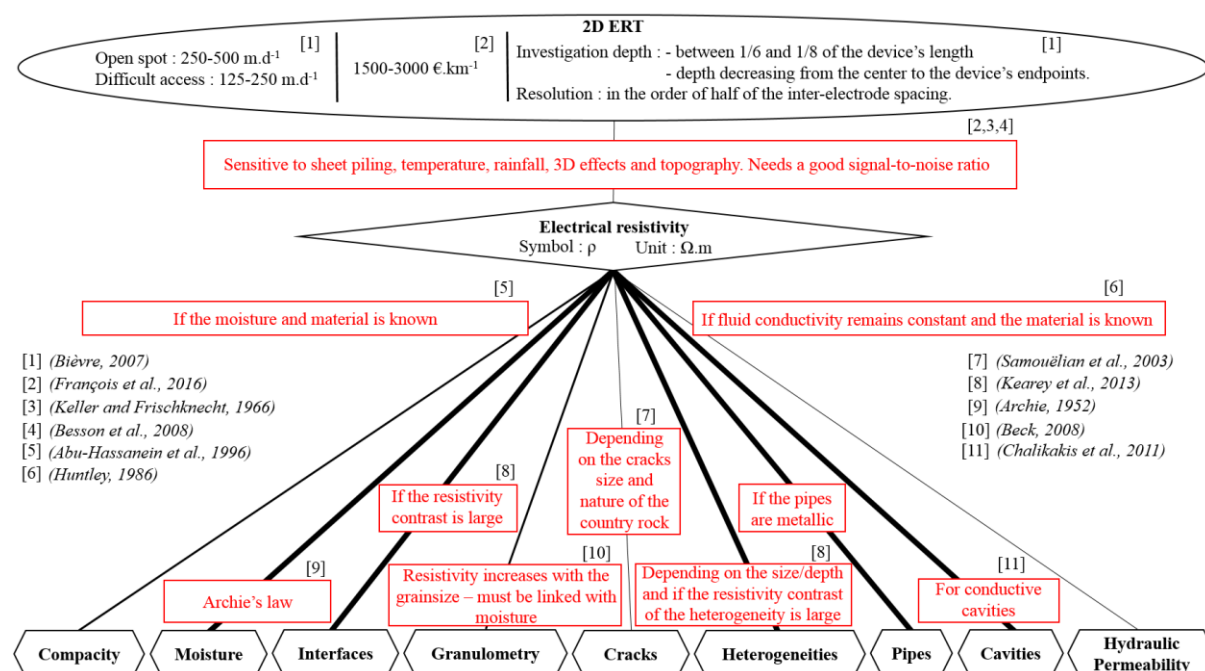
2D ERT

[1] Open spot : 250-500 m.d$^{-1}$ Difficult access : 125-250 m.d$^{-1}$

[2] 1500-3000 €.km$^{-1}$

[1] Investigation depth : - between 1/6 and 1/8 of the device's length - depth decreasing from the center to the device's endpoints. Resolution : in the order of half of the inter-electrode spacing.

[2,3,4]

Sensitive to sheet piling, temperature, rainfall, 3D effects and topography. Needs a good signal-to-noise ratio

Electrical resistivity
Symbol : ρ Unit : Ω.m

[5]
If the moisture and material is known

[6]
If fluid conductivity remains constant and the material is known

[1] (Bièvre, 2007)
[2] (François et al., 2016)
[3] (Keller and Frischknecht, 1966)
[4] (Besson et al., 2008)
[5] (Abu-Hassanein et al., 1996)
[6] (Huntley, 1986)

[7] (Samouëlian et al., 2003)
[8] (Kearey et al., 2013)
[9] (Archie, 1952)
[10] (Beck, 2008)
[11] (Chalikakis et al., 2011)

[7]
Depending on the cracks size and nature of the country rock

[8]
If the resistivity contrast is large

If the pipes are metallic

[9]
Archie's law

[10]
Resistivity increases with the grainsize – must be linked with moisture

[8]
Depending on the size/depth and if the resistivity contrast of the heterogeneity is large

[11]
For conductive cavities

Compacity | Moisture | Interfaces | Granulometry | Cracks | Heterogeneities | Pipes | Cavities | Hydraulic Permeability